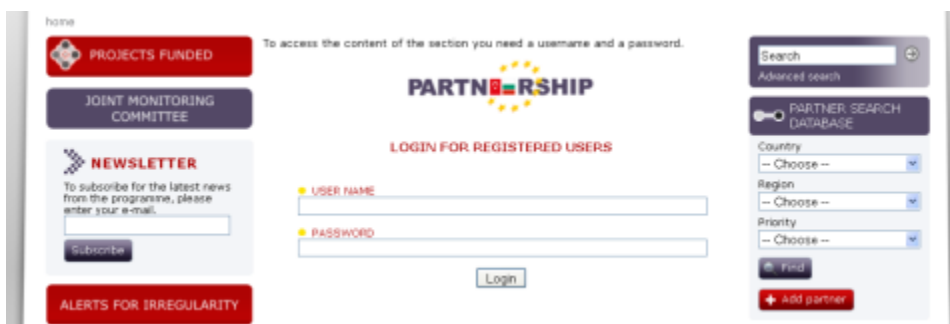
home

PROJECTS FUNDED

JOINT MONITORING COMMITTEE

NEWSLETTER

To subscribe for the latest news from the programme, please enter your e-mail.

Subscribe

ALERTS FOR IRREGULARITY

To access the content of the section you need a username and a password.

PARTNERSHIP

LOGIN FOR REGISTERED USERS

USER NAME

PASSWORD

Login

Search

Advanced search

PARTNER SEARCH DATABASE

Country

-- Choose --

Region

-- Choose --

Priority

-- Choose --

Find

Add partner